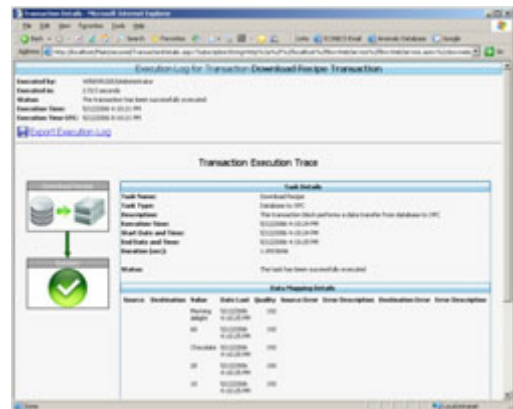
Transaction Details - Microsoft Internet Explorer

File Edit View Favorites Tools Help

Back Search Favorites

Address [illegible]

Execution Log for Transaction Download Recipe Transaction

Executed by: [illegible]\Administrator
Executed in: 2.513 seconds
Status: The transaction has been successfully executed
Execution Time: 5/12/2006 4:10:21 PM
Execution Time UTC: 5/12/2006 4:10:21 PM

Export Execution Log

Transaction Execution Trace

Task Details

Task Name: Download Recipe
Task Type: Database to OPC
Description: This transaction block performs a data transfer from database to OPC
Execution Time: 5/12/2006 4:10:24 PM
Start Date and Time: 5/12/2006 4:10:24 PM
End Date and Time: 5/12/2006 4:10:24 PM
Duration (sec): 1.093606
Status: The task has been successfully executed

Data Mapping Details

| Source | Destination | Value | Date Last | Quality | Source Error | Error Description | Destination Error | Error Description |
|---|---|---|---|---|---|---|---|---|
| | | Marmay delight | 5/12/2006 4:10:25 PM | 192 | | | | |
| | | 60 | 5/12/2006 4:10:25 PM | 192 | | | | |
| | | Chocolate | 5/12/2006 4:10:25 PM | 192 | | | | |
| | | 20 | 5/12/2006 4:10:25 PM | 192 | | | | |
| | | 10 | 5/12/2006 4:10:25 PM | 192 | | | | |

Done Local intranet